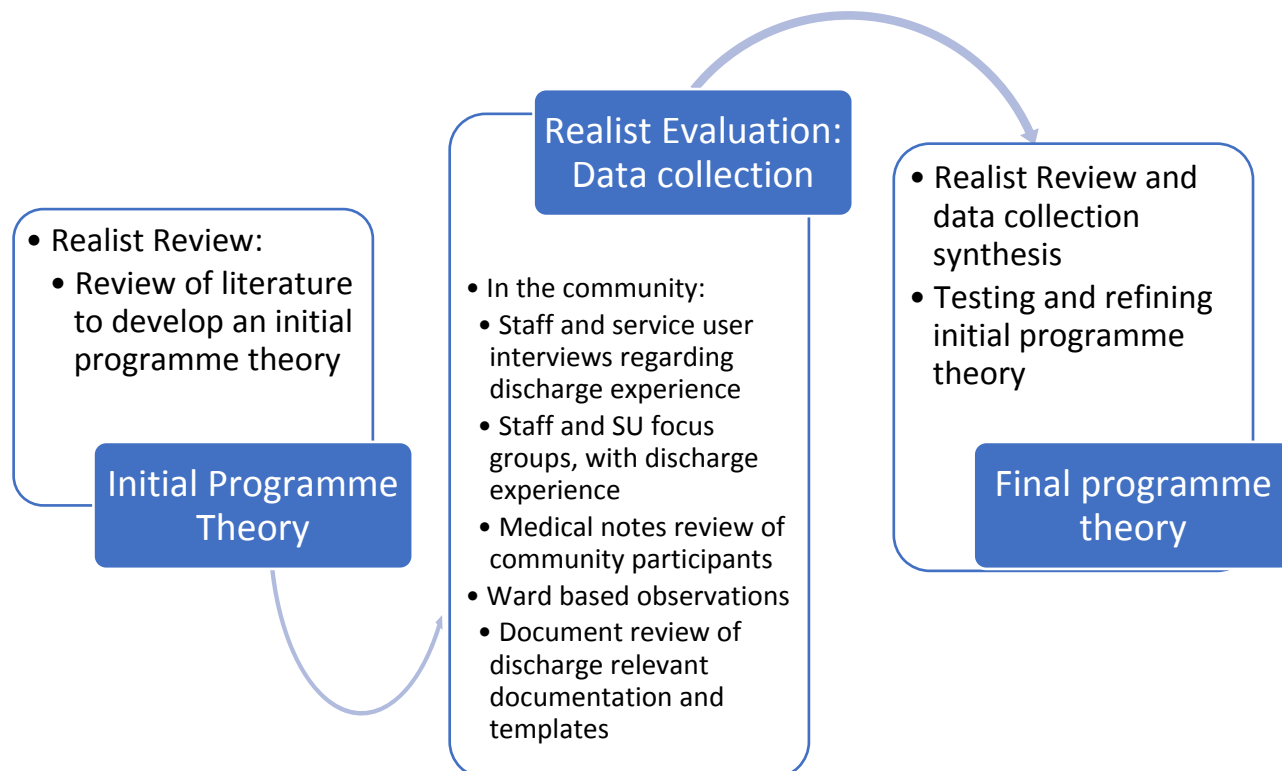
• Realist Review:
• Review of literature to develop an initial programme theory

Initial Programme Theory

Realist Evaluation: Data collection

• In the community:
• Staff and service user interviews regarding discharge experience
• Staff and SU focus groups, with discharge experience
• Medical notes review of community participants
• Ward based observations
• Document review of discharge relevant documentation and templates

• Realist Review and data collection synthesis
• Testing and refining initial programme theory

Final programme theory